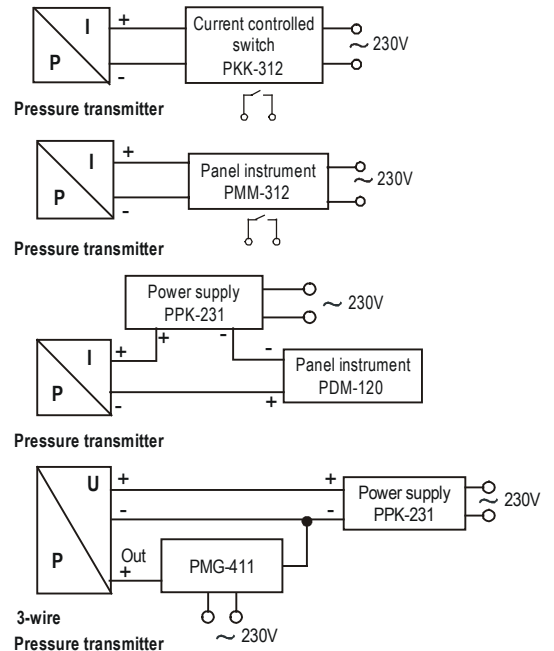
I

P

+

-

Current controlled switch PKK-312

~ 230V

Pressure transmitter

I

P

+

-

Panel instrument PMM-312

~ 230V

Pressure transmitter

Power supply PPK-231

~ 230V

I

P

+

+

-

-

-

+

Panel instrument PDM-120

Pressure transmitter

U

P

+

-

+

-

Power supply PPK-231

~ 230V

Out +

PMG-411

~ 230V

3-wire

Pressure transmitter